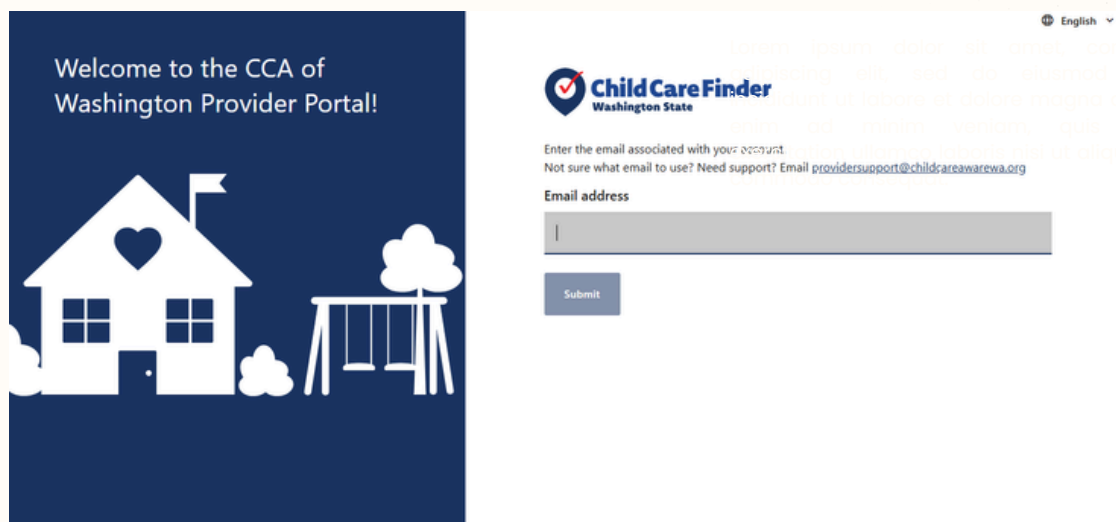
English

Welcome to the CCA of Washington Provider Portal!

Child Care Finder
Washington State

Enter the email associated with your account.
Not sure what email to use? Need support? Email providersupport@childcareawarewa.org

Email address

Submit